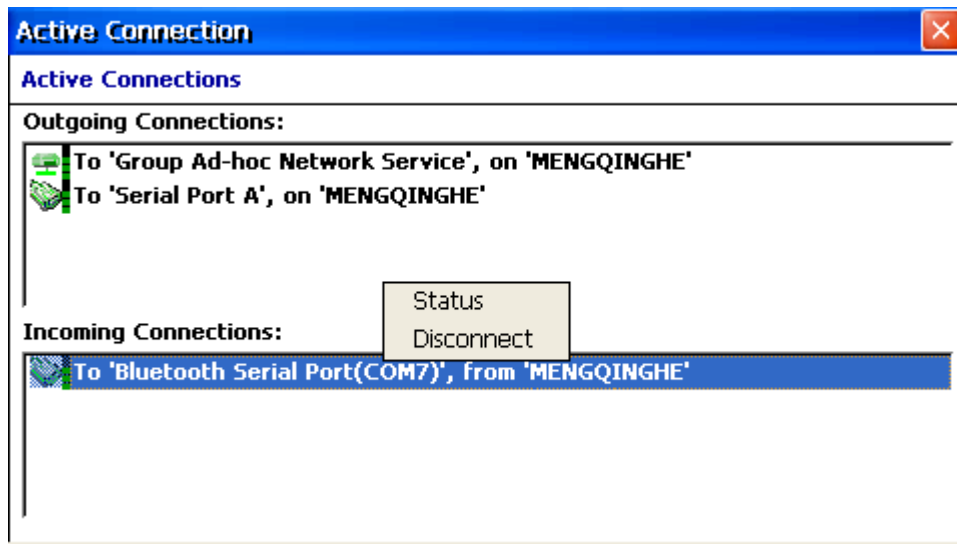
Active Connection

Active Connections

Outgoing Connections:

To 'Group Ad-hoc Network Service', on 'MENGQINGHE'
To 'Serial Port A', on 'MENGQINGHE'

Status
Disconnect

Incoming Connections:

To 'Bluetooth Serial Port(COM7)', from 'MENGQINGHE'